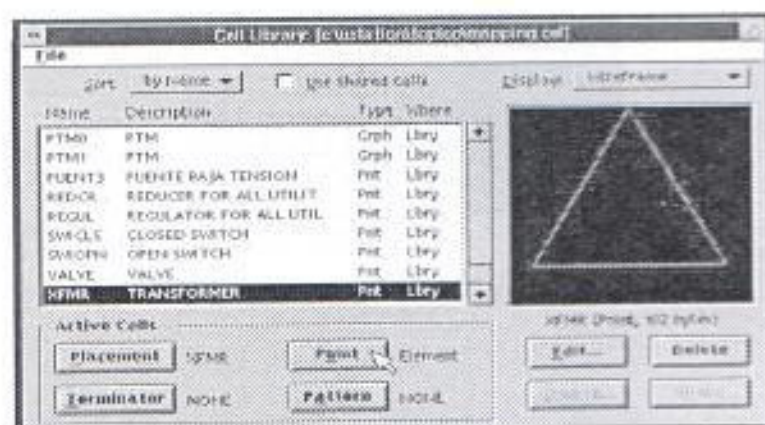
Cell Library: [c:\usta\ion\dsp\ce\mapping.cel]

File

Sort: By Name
Use Shared Cells
Display: Wireframe

| Name | Description | Type | Where |
|---|---|---|---|
| PTM0 | PTM | Grph | Lbry |
| PTM1 | PTM | Grph | Lbry |
| FUENT3 | FUENTE BAJA TENSION | Pnt | Lbry |
| REDOL | REDUCER FOR ALL UTILIT | Pnt | Lbry |
| REGUL | REGULATOR FOR ALL UTIL | Pnt | Lbry |
| SWCLS | CLOSED SWITCH | Pnt | Lbry |
| SWOPN | OPEN SWITCH | Pnt | Lbry |
| VALVE | VALVE | Pnt | Lbry |
| XFMR | TRANSFORMER | Pnt | Lbry |

XFMR (Point, 102 bytes)

Active Cells
Placement XFMR
Point Element
Terminator NONE
Pattern NONE

Edit...
Delete
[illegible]
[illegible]